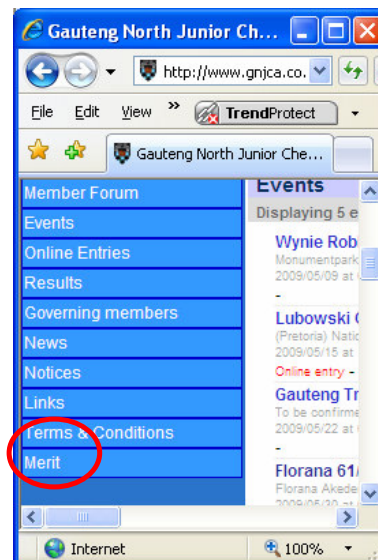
Gauteng North Junior Ch...

http://www.gnjca.co.

File Edit View » TrendProtect

Gauteng North Junior Che...

Member Forum
Events
Online Entries
Results
Governing members
News
Notices
Links
Terms & Conditions
Merit

Events
Displaying 5 e

Wynie Rob
Monumentpark
2009/05/09 at
-
Lubowski C
(Pretoria) Natio
2009/05/15 at
Online entry -
Gauteng Tr
To be confirme
2009/05/22 at
-
Florana 61
Florana Akede
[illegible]

Internet
100%